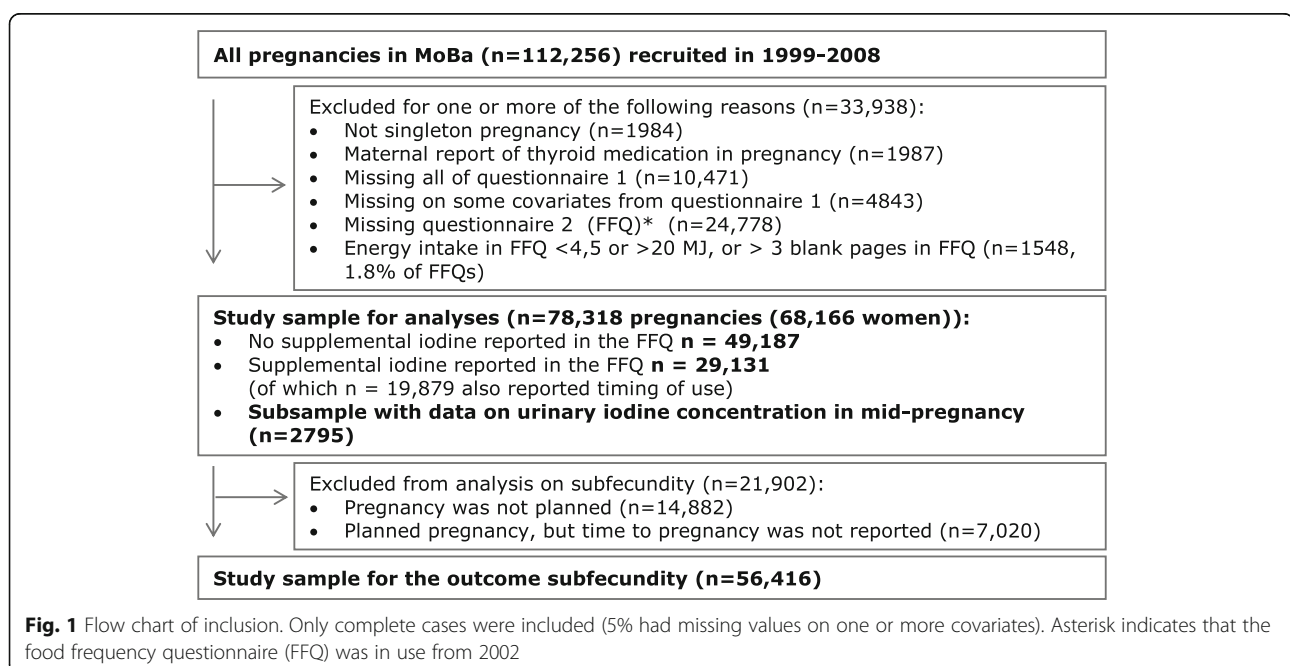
**All pregnancies in MoBa (n=112,256) recruited in 1999-2008**

Excluded for one or more of the following reasons (n=33,938):
- Not singleton pregnancy (n=1984)
- Maternal report of thyroid medication in pregnancy (n=1987)
- Missing all of questionnaire 1 (n=10,471)
- Missing on some covariates from questionnaire 1 (n=4843)
- Missing questionnaire 2 (FFQ)* (n=24,778)
- Energy intake in FFQ <4,5 or >20 MJ, or > 3 blank pages in FFQ (n=1548, 1.8% of FFQs)

**Study sample for analyses (n=78,318 pregnancies (68,166 women)):**
- No supplemental iodine reported in the FFQ **n = 49,187**
- Supplemental iodine reported in the FFQ **n = 29,131** (of which n = 19,879 also reported timing of use)
- **Subsample with data on urinary iodine concentration in mid-pregnancy (n=2795)**

Excluded from analysis on subfecundity (n=21,902):
- Pregnancy was not planned (n=14,882)
- Planned pregnancy, but time to pregnancy was not reported (n=7,020)

**Study sample for the outcome subfecundity (n=56,416)**

**Fig. 1** Flow chart of inclusion. Only complete cases were included (5% had missing values on one or more covariates). Asterisk indicates that the food frequency questionnaire (FFQ) was in use from 2002